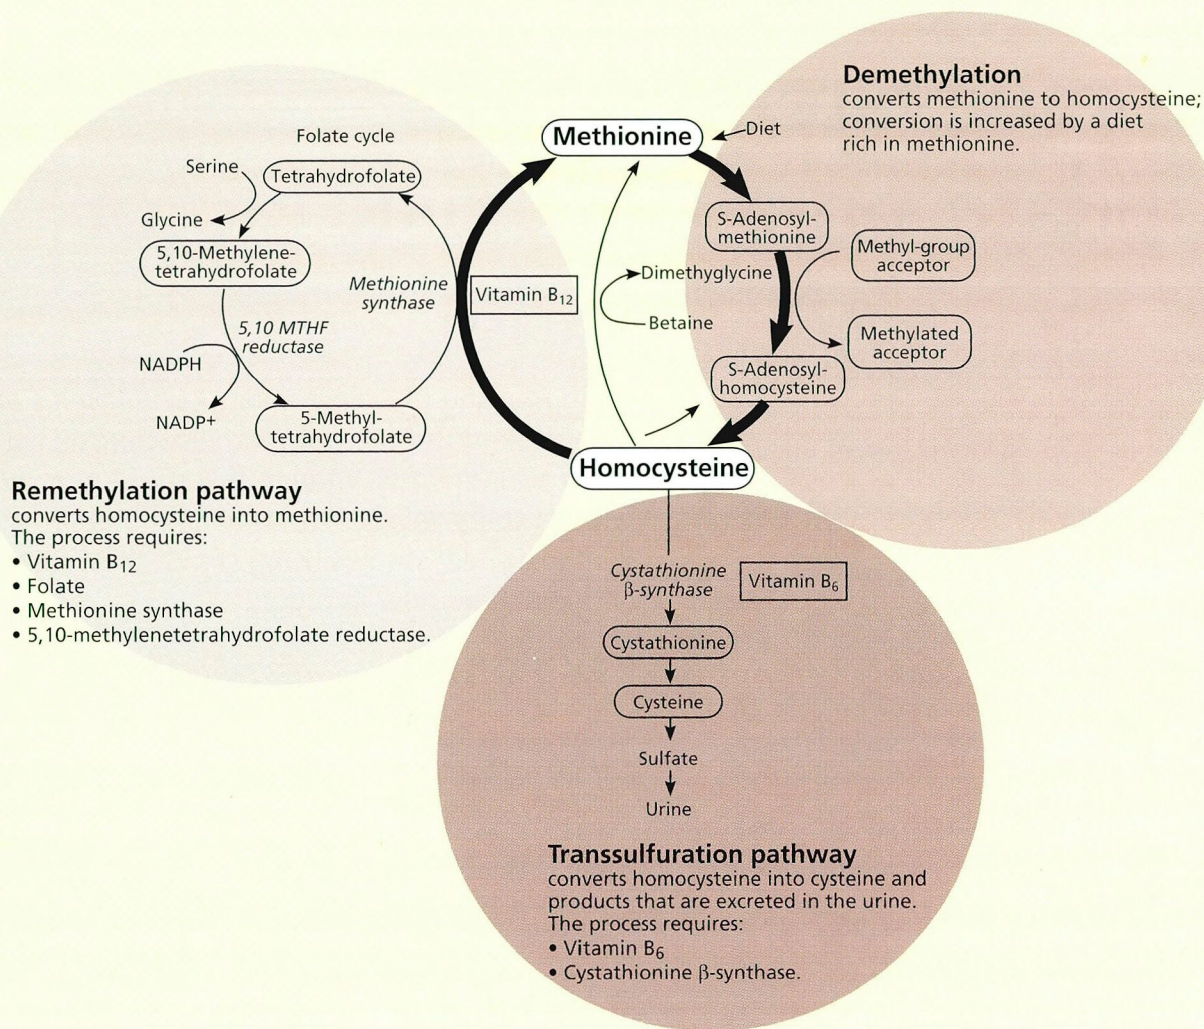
Demethylation
converts methionine to homocysteine; conversion is increased by a diet rich in methionine.

Folate cycle

Methionine

Diet

Serine

Tetrahydrofolate

Glycine

5,10-Methylene-tetrahydrofolate

Methionine synthase

Vitamin $B_{12}$

S-Adenosyl-methionine

Methyl-group acceptor

Dimethyglycine

Betaine

5,10 MTHF reductase

Methylated acceptor

NADPH

NADP+

5-Methyl-tetrahydrofolate

S-Adenosyl-homocysteine

Homocysteine

Remethylation pathway
converts homocysteine into methionine.
The process requires:
• Vitamin $B_{12}$
• Folate
• Methionine synthase
• 5,10-methylenetetrahydrofolate reductase.

Cystathionine β-synthase

Vitamin $B_6$

Cystathionine

Cysteine

Sulfate

Urine

Transsulfuration pathway
converts homocysteine into cysteine and products that are excreted in the urine.
The process requires:
• Vitamin $B_6$
• Cystathionine β-synthase.